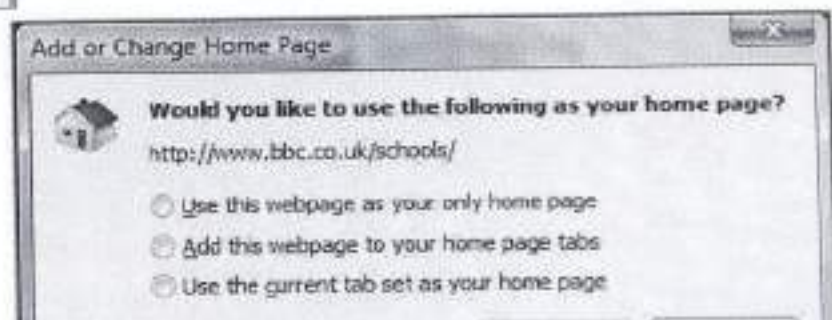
Add or Change Home Page

Would you like to use the following as your home page?

http://www.bbc.co.uk/schools/

Use this webpage as your only home page

Add this webpage to your home page tabs

Use the current tab set as your home page